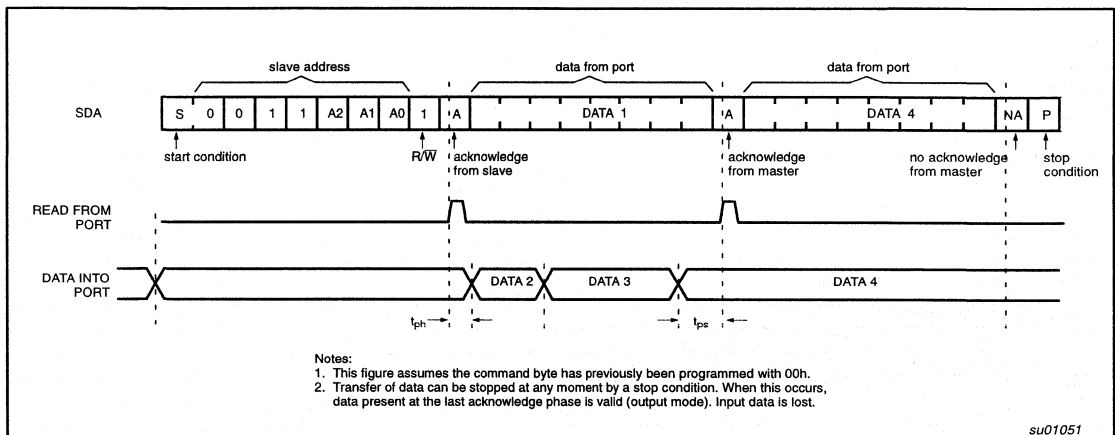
slave address

data from port

data from port

SDA

S 0 0 1 1 A2 A1 A0 1 A DATA 1 A DATA 4 NA P

start condition

$R/\overline{W}$

acknowledge from slave

acknowledge from master

no acknowledge from master

stop condition

READ FROM PORT

DATA INTO PORT

DATA 2

DATA 3

DATA 4

$t_{ph}$

$t_{ps}$

Notes:
1. This figure assumes the command byte has previously been programmed with 00h.
2. Transfer of data can be stopped at any moment by a stop condition. When this occurs, data present at the last acknowledge phase is valid (output mode). Input data is lost.

su01051